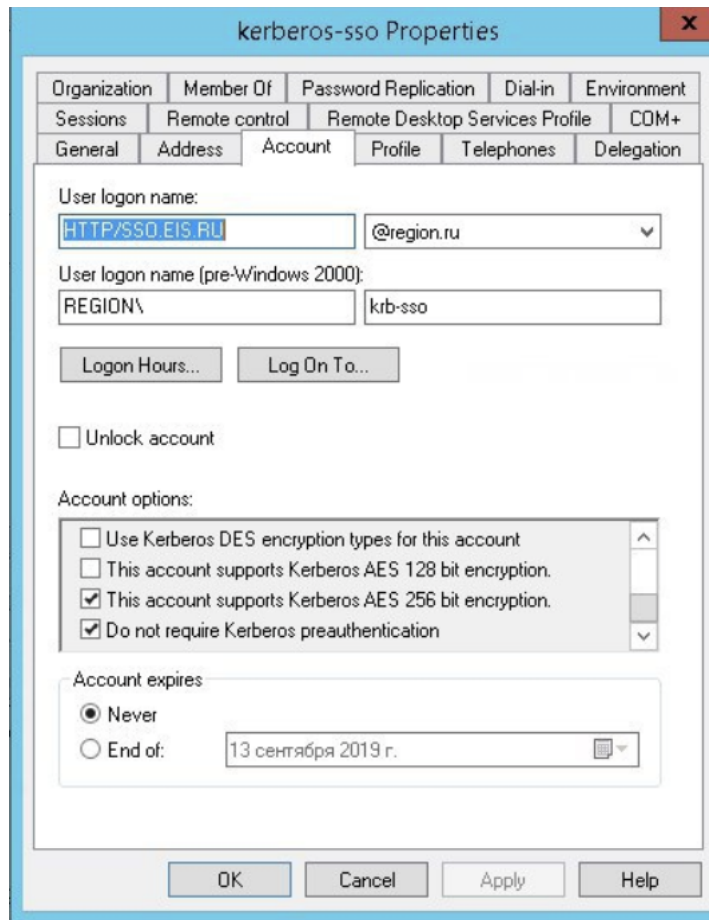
kerberos-sso Properties

x

Organization | Member Of | Password Replication | Dial-in | Environment
Sessions | Remote control | Remote Desktop Services Profile | COM+
General | Address | Account | Profile | Telephones | Delegation

User logon name:
HTTP/SSO.EIS.RU
@region.ru

User logon name (pre-Windows 2000):
REGION\
krb-sso

Logon Hours...
Log On To...

Unlock account

Account options:
Use Kerberos DES encryption types for this account
This account supports Kerberos AES 128 bit encryption.
This account supports Kerberos AES 256 bit encryption.
Do not require Kerberos preauthentication

Account expires
Never
End of:
13 сентября 2019 г.

OK
Cancel
Apply
Help